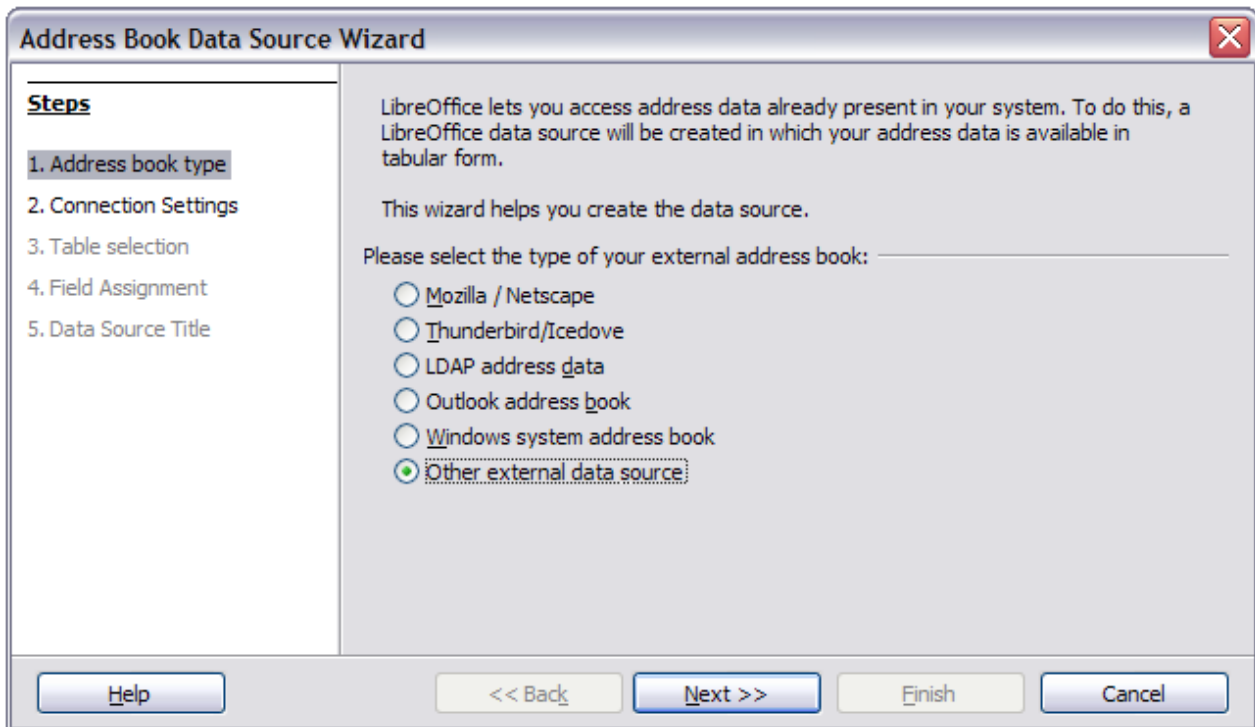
Address Book Data Source Wizard

Steps

1. Address book type
2. Connection Settings
3. Table selection
4. Field Assignment
5. Data Source Title

LibreOffice lets you access address data already present in your system. To do this, a LibreOffice data source will be created in which your address data is available in tabular form.

This wizard helps you create the data source.

Please select the type of your external address book:

Mozilla / Netscape
Thunderbird/Icedove
LDAP address data
Outlook address book
Windows system address book
Other external data source

Help
<< Back
Next >>
Finish
Cancel